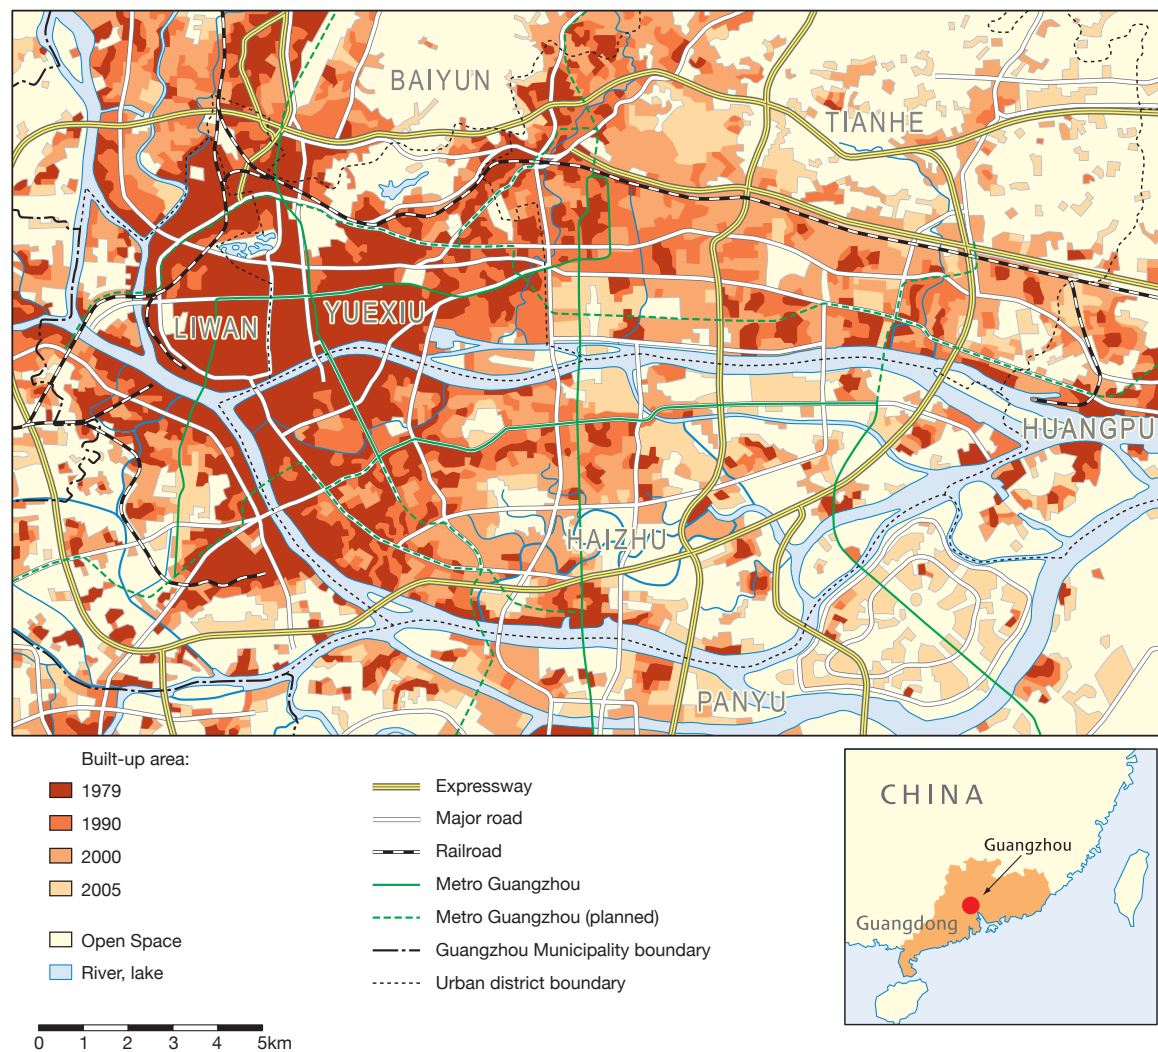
BAIYUN
TIANHE
LIWAN
YUEXIU
HUANGPU
HAIZHU
PANYU

Built-up area:
1979
1990
2000
2005

Open Space
River, lake

Expressway
Major road
Railroad
Metro Guangzhou
Metro Guangzhou (planned)
Guangzhou Municipality boundary
Urban district boundary

CHINA
Guangzhou
Guangdong

0 1 2 3 4 5km